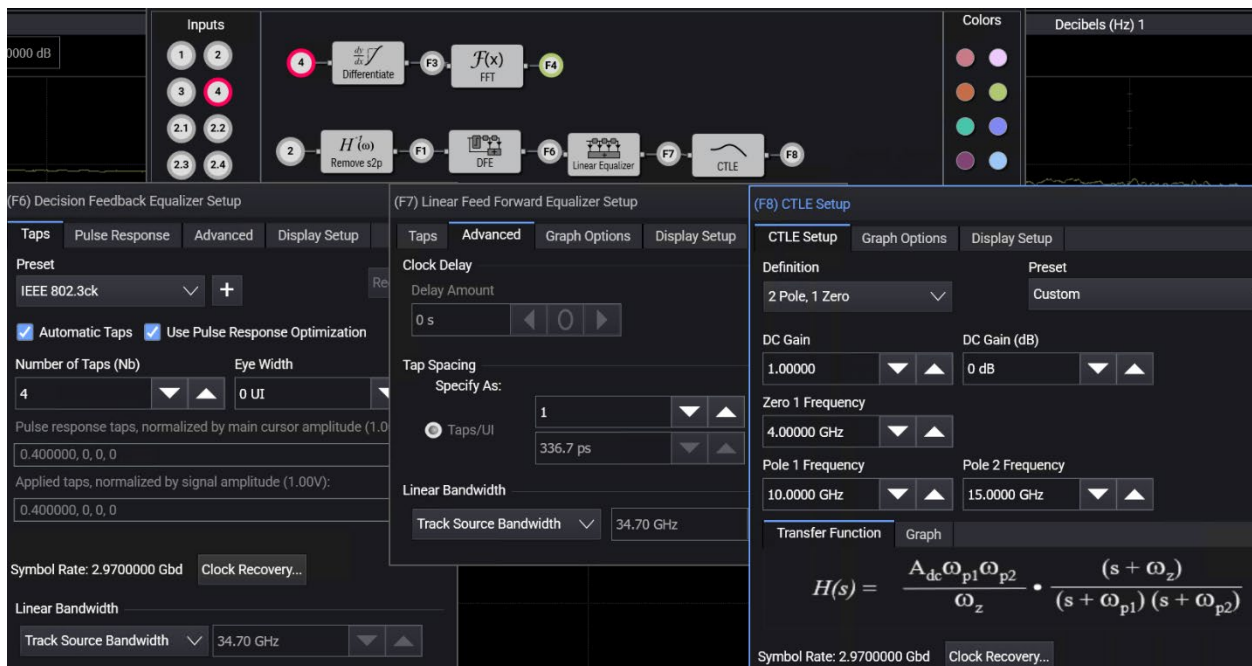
0000 dB

Inputs
1 2
3 4
2.1 2.2
2.3 2.4

4 $\frac{dv}{dx}\int$ Differentiate F3 $\mathcal{F}(x)$ FFT F4

2 $H(\omega)$ Remove s2p F1 DFE F6 Linear Equalizer F7 CTLE F8

Colors

Decibels (Hz) 1

(F6) Decision Feedback Equalizer Setup
Taps Pulse Response Advanced Display Setup
Preset
IEEE 802.3ck +
Re
Automatic Taps Use Pulse Response Optimization
Number of Taps (Nb) Eye Width
4 0 UI
Pulse response taps, normalized by main cursor amplitude (1.0
0.400000, 0, 0, 0
Applied taps, normalized by signal amplitude (1.00V):
0.400000, 0, 0, 0
Symbol Rate: 2.9700000 Gbd Clock Recovery...
Linear Bandwidth
Track Source Bandwidth 34.70 GHz

(F7) Linear Feed Forward Equalizer Setup
Taps Advanced Graph Options Display Setup
Clock Delay
Delay Amount
0 s 0
Tap Spacing
Specify As:
1
Taps/UI
336.7 ps
Linear Bandwidth
Track Source Bandwidth 34.70 GHz

(F8) CTLE Setup
CTLE Setup Graph Options Display Setup
Definition Preset
2 Pole, 1 Zero Custom
DC Gain DC Gain (dB)
1.00000 0 dB
Zero 1 Frequency
4.00000 GHz
Pole 1 Frequency Pole 2 Frequency
10.0000 GHz 15.0000 GHz
Transfer Function Graph
$H(s) = \frac{A_{dc}\omega_{p1}\omega_{p2}}{\omega_z} \cdot \frac{(s+\omega_z)}{(s+\omega_{p1})(s+\omega_{p2})}$
Symbol Rate: 2.9700000 Gbd Clock Recovery...